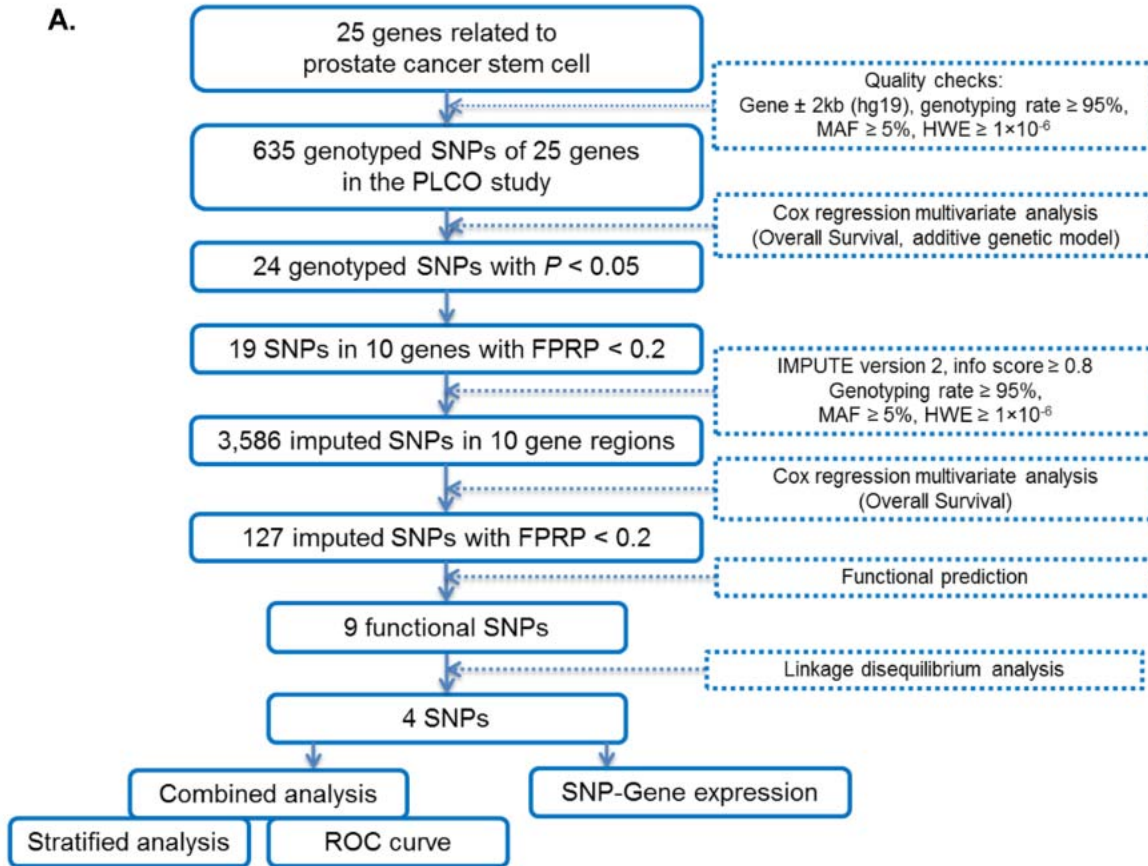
A.

25 genes related to prostate cancer stem cell

Quality checks: Gene ± 2kb (hg19), genotyping rate ≥ 95%, MAF ≥ 5%, HWE ≥ $1\times10^{-6}$

635 genotyped SNPs of 25 genes in the PLCO study

Cox regression multivariate analysis (Overall Survival, additive genetic model)

24 genotyped SNPs with $P$ < 0.05

19 SNPs in 10 genes with FPRP < 0.2

IMPUTE version 2, info score ≥ 0.8 Genotyping rate ≥ 95%, MAF ≥ 5%, HWE ≥ $1\times10^{-6}$

3,586 imputed SNPs in 10 gene regions

Cox regression multivariate analysis (Overall Survival)

127 imputed SNPs with FPRP < 0.2

Functional prediction

9 functional SNPs

Linkage disequilibrium analysis

4 SNPs

Combined analysis

SNP-Gene expression

Stratified analysis

ROC curve